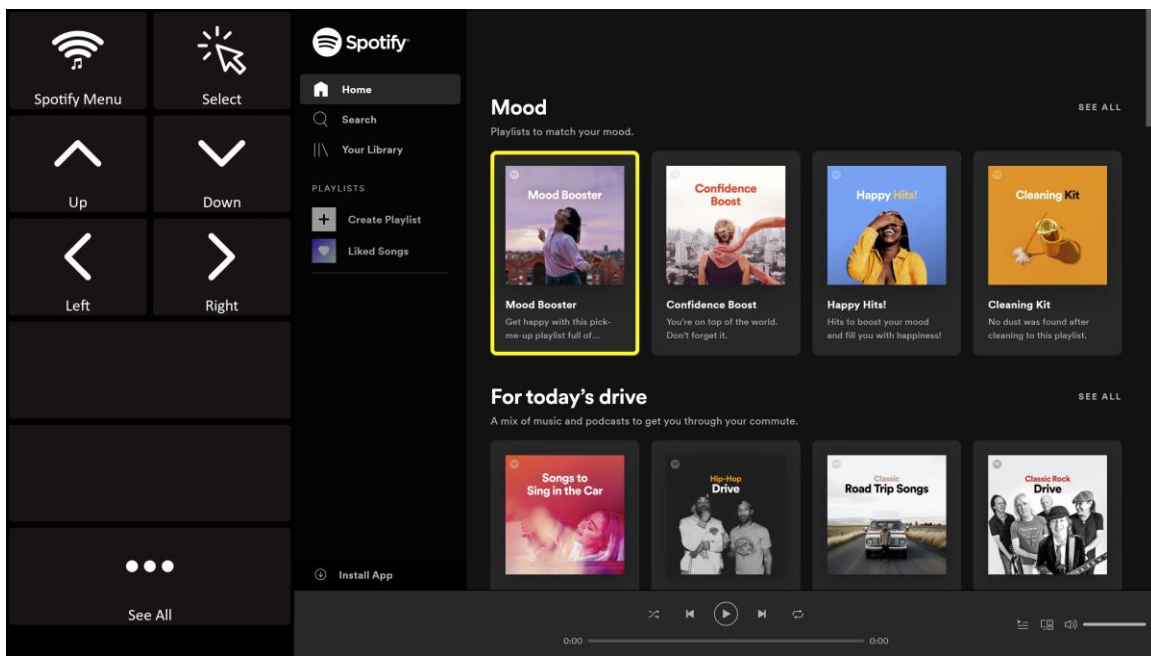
Spotify Menu

Select

Up

Down

Left

Right

See All

Spotify

Home

Search

Your Library

PLAYLISTS

Create Playlist

Liked Songs

Install App

Mood

SEE ALL

Playlists to match your mood.

Mood Booster

Mood Booster

Get happy with this pick-me-up playlist full of...

Confidence Boost

Confidence Boost

You're on top of the world. Don't forget it.

Happy Hits!

Happy Hits!

Hits to boost your mood and fill you with happiness!

Cleaning Kit

Cleaning Kit

No dust was found after cleaning to this playlist.

For today's drive

SEE ALL

A mix of music and podcasts to get you through your commute.

Songs to Sing in the Car

Hip-Hop Drive

Classic Road Trip Songs

Classic Rock Drive

0:00

0:00